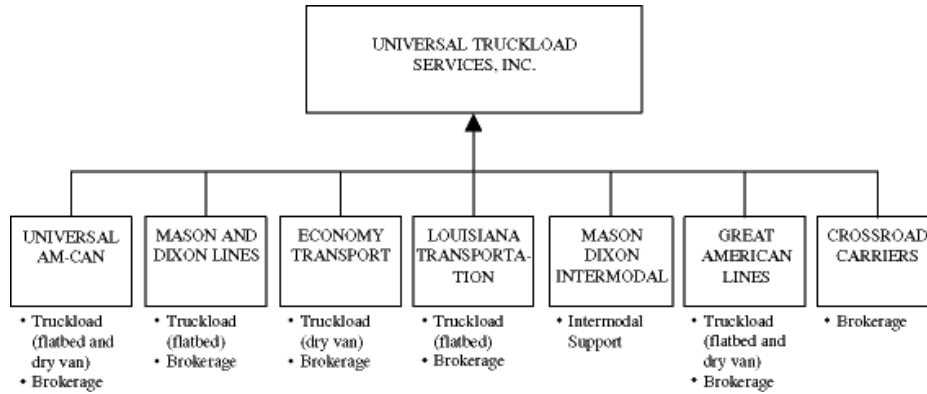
UNIVERSAL TRUCKLOAD SERVICES, INC.

UNIVERSAL AM-CAN
• Truckload (flatbed and dry van)
• Brokerage

MASON AND DIXON LINES
• Truckload (flatbed)
• Brokerage

ECONOMY TRANSPORT
• Truckload (dry van)
• Brokerage

LOUISIANA TRANSPORTATION
• Truckload (flatbed)
• Brokerage

MASON DIXON INTERMODAL
• Intermodal Support

GREAT AMERICAN LINES
• Truckload (flatbed and dry van)
• Brokerage

CROSSROAD CARRIERS
• Brokerage